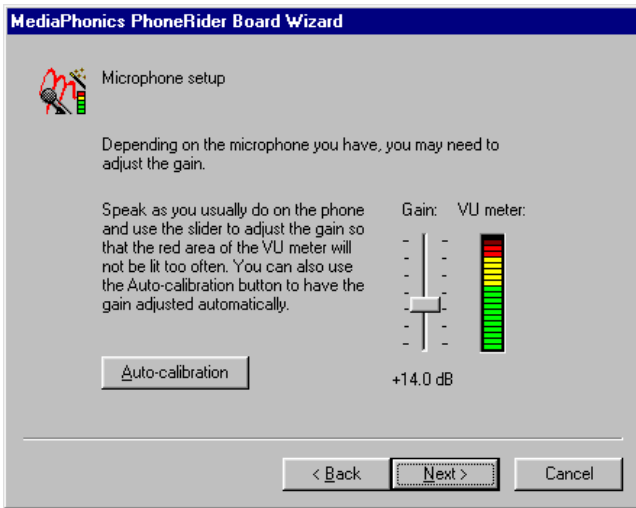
MediaPhonics PhoneRider Board Wizard

Microphone setup

Depending on the microphone you have, you may need to adjust the gain.

Speak as you usually do on the phone and use the slider to adjust the gain so that the red area of the VU meter will not be lit too often. You can also use the Auto-calibration button to have the gain adjusted automatically.

Gain:

VU meter:

Auto-calibration

+14.0 dB

< Back

Next >

Cancel